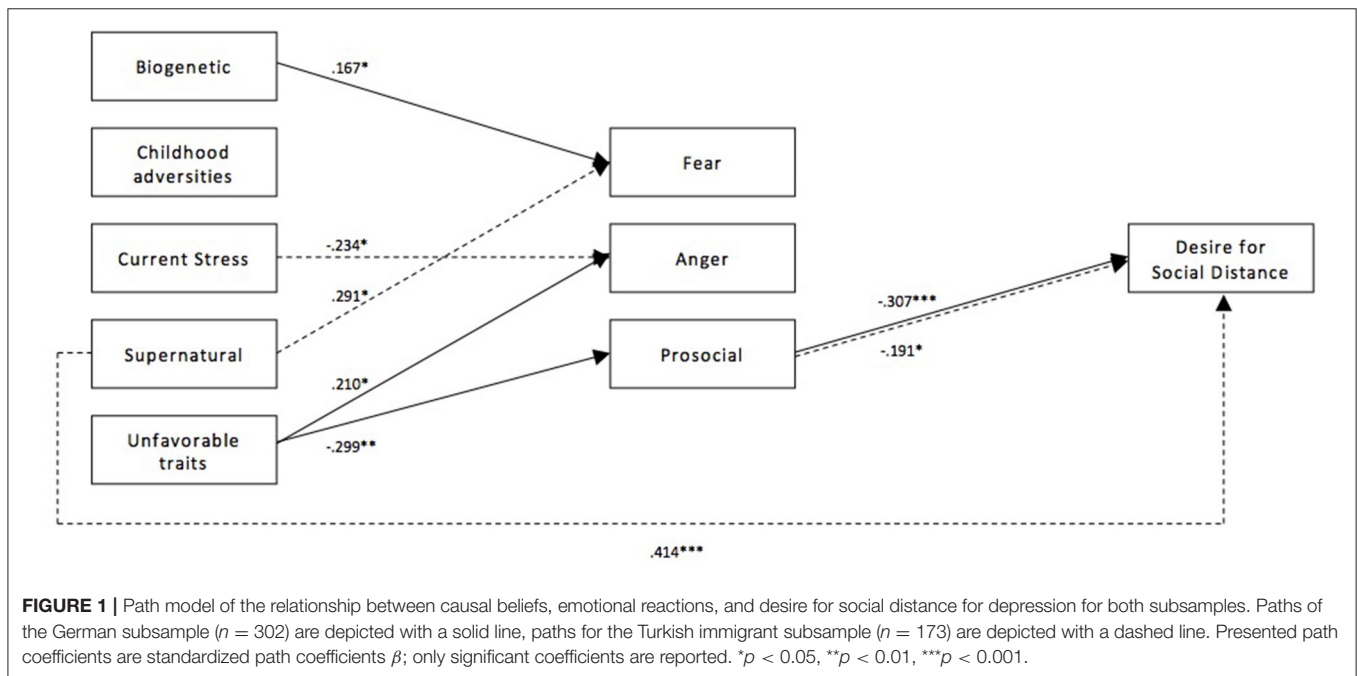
Biogenetic

.167*

Childhood adversities

Fear

Current Stress

-.234*

Anger

Desire for Social Distance

.291*

-.307***

Supernatural

Prosocial

-.191*

.210*

Unfavorable traits

-.299**

.414***

**FIGURE 1 |** Path model of the relationship between causal beliefs, emotional reactions, and desire for social distance for depression for both subsamples. Paths of the German subsample ($n = 302$) are depicted with a solid line, paths for the Turkish immigrant subsample ($n = 173$) are depicted with a dashed line. Presented path coefficients are standardized path coefficients $\beta$; only significant coefficients are reported. $^{*}p < 0.05$, $^{**}p < 0.01$, $^{***}p < 0.001$.